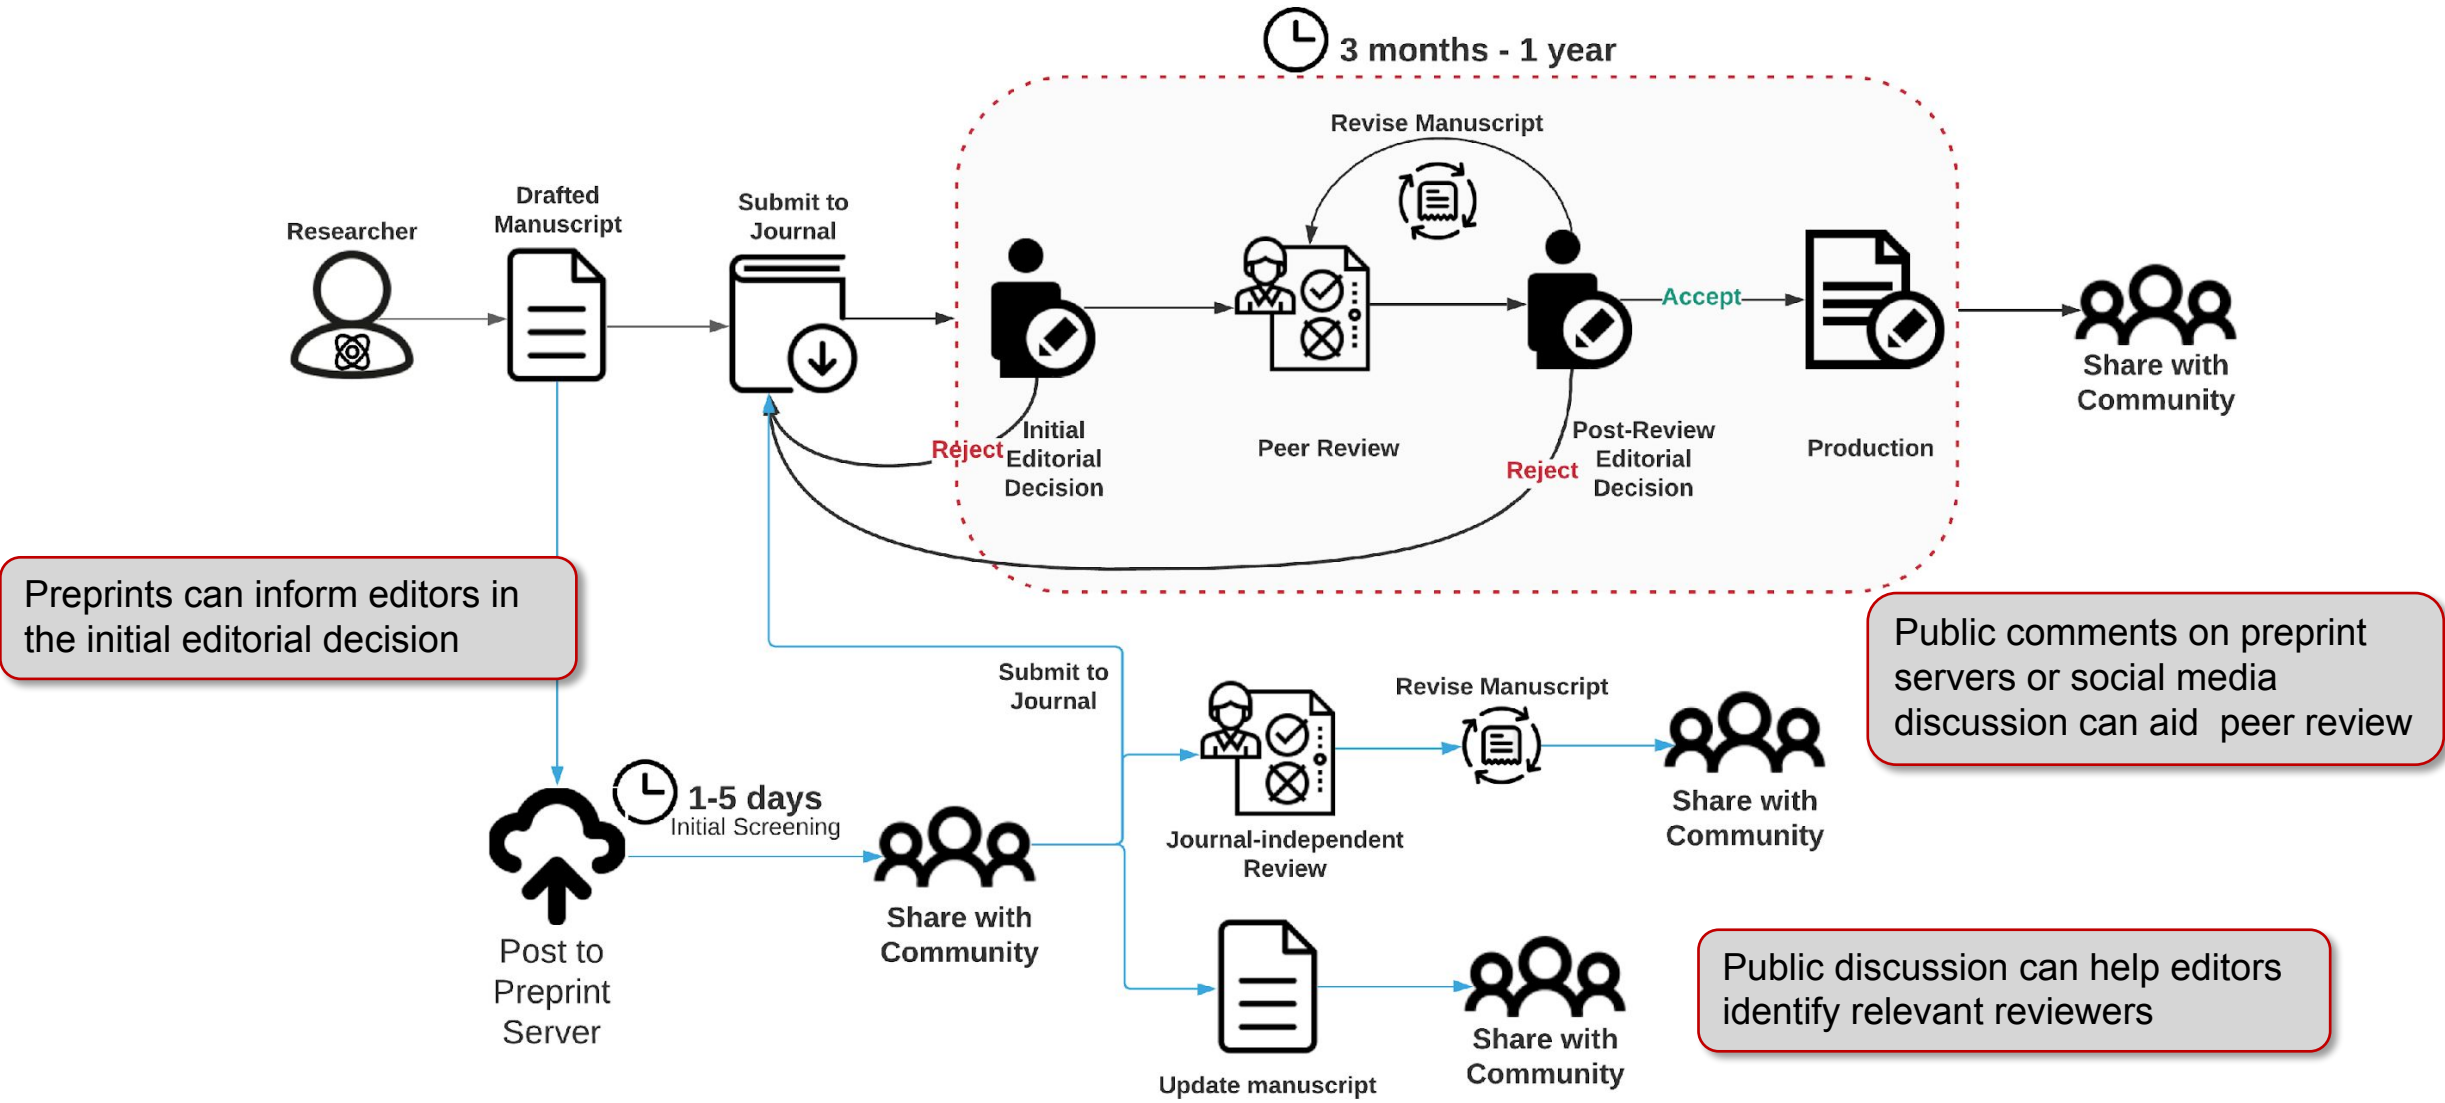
3 months - 1 year

Revise Manuscript

Researcher

Drafted Manuscript

Submit to Journal

Accept

Share with Community

Reject

Initial Editorial Decision

Peer Review

Reject

Post-Review Editorial Decision

Production

Preprints can inform editors in the initial editorial decision

Public comments on preprint servers or social media discussion can aid peer review

Submit to Journal

Revise Manuscript

1-5 days
Initial Screening

Share with Community

Journal-independent Review

Share with Community

Post to Preprint Server

Public discussion can help editors identify relevant reviewers

Share with Community

Update manuscript